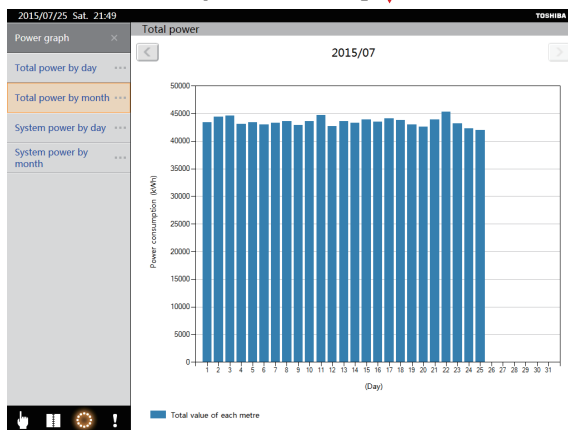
2015/07/25 Sat. 21:49

TOSHIBA

Power graph ×

Total power by day

Total power by month

System power by day

System power by month

Total power

2015/07

50000
45000
40000
35000
30000
25000
20000
15000
10000
5000
0

Power consumption (kWh)

1 2 3 4 5 6 7 8 9 10 11 12 13 14 15 16 17 18 19 20 21 22 23 24 25 26 27 28 29 30 31

(Day)

Total value of each metre

!